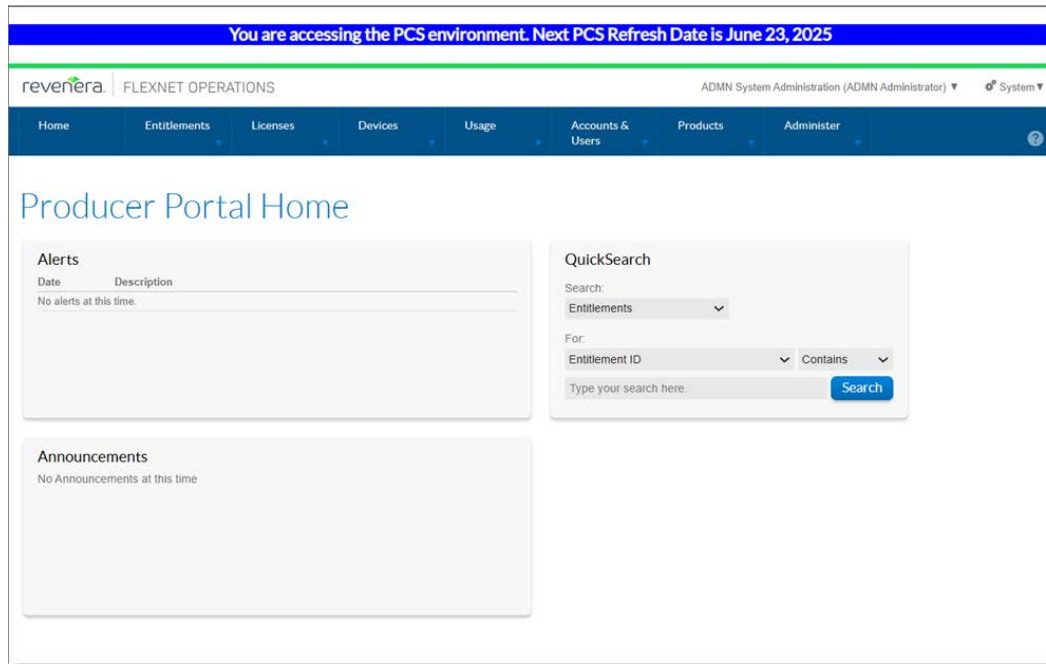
You are accessing the PCS environment. Next PCS Refresh Date is June 23, 2025

revenera. FLEXNET OPERATIONS

ADMN System Administration (ADMN Administrator) ▼ System ▼

Home | Entitlements | Licenses | Devices | Usage | Accounts & Users | Products | Administer

Producer Portal Home

Alerts

Date Description

No alerts at this time.

QuickSearch

Search:

Entitlements

For:

Entitlement ID

Contains

Type your search here.

Search

Announcements

No Announcements at this time